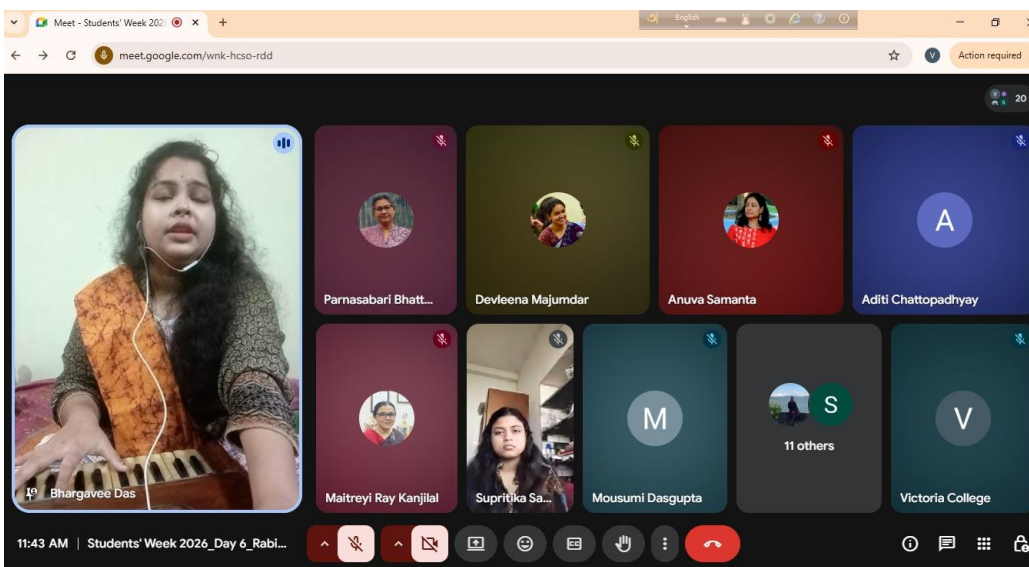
Meet - Students' Week 202 ×
+
English
meet.google.com/wnk-hcso-rdd
Action required
20
Bhargavee Das
Parnasabari Bhatt...
Devleena Majumdar
Anuva Samanta
A
Aditi Chattopadhyay
Maitreyi Ray Kanjilal
Supritika Sa...
M
Mousumi Dasgupta
S
11 others
V
Victoria College
11:43 AM | Students' Week 2026_Day 6_Rabi...